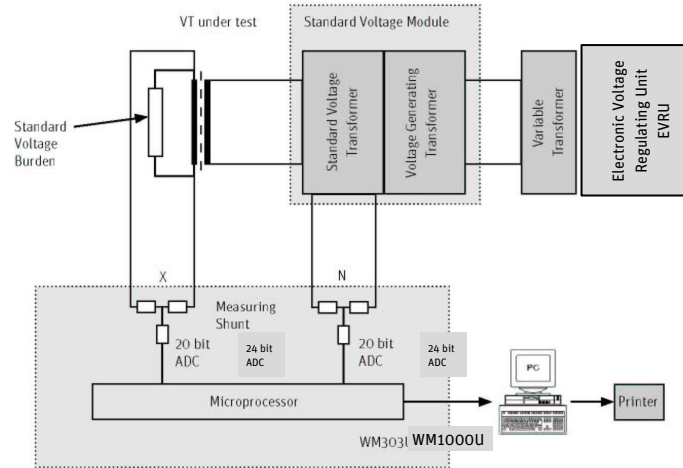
VT under test

Standard Voltage Module

Standard Voltage Burden

Standard Voltage Transformer

Voltage Generating Transformer

Variable Transformer

Electronic Voltage Regulating Unit EVRU

X

N

Measuring Shunt

20 bit ADC

24 bit ADC

20 bit ADC

24 bit ADC

PC

Microprocessor

Printer

WM303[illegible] WM1000U